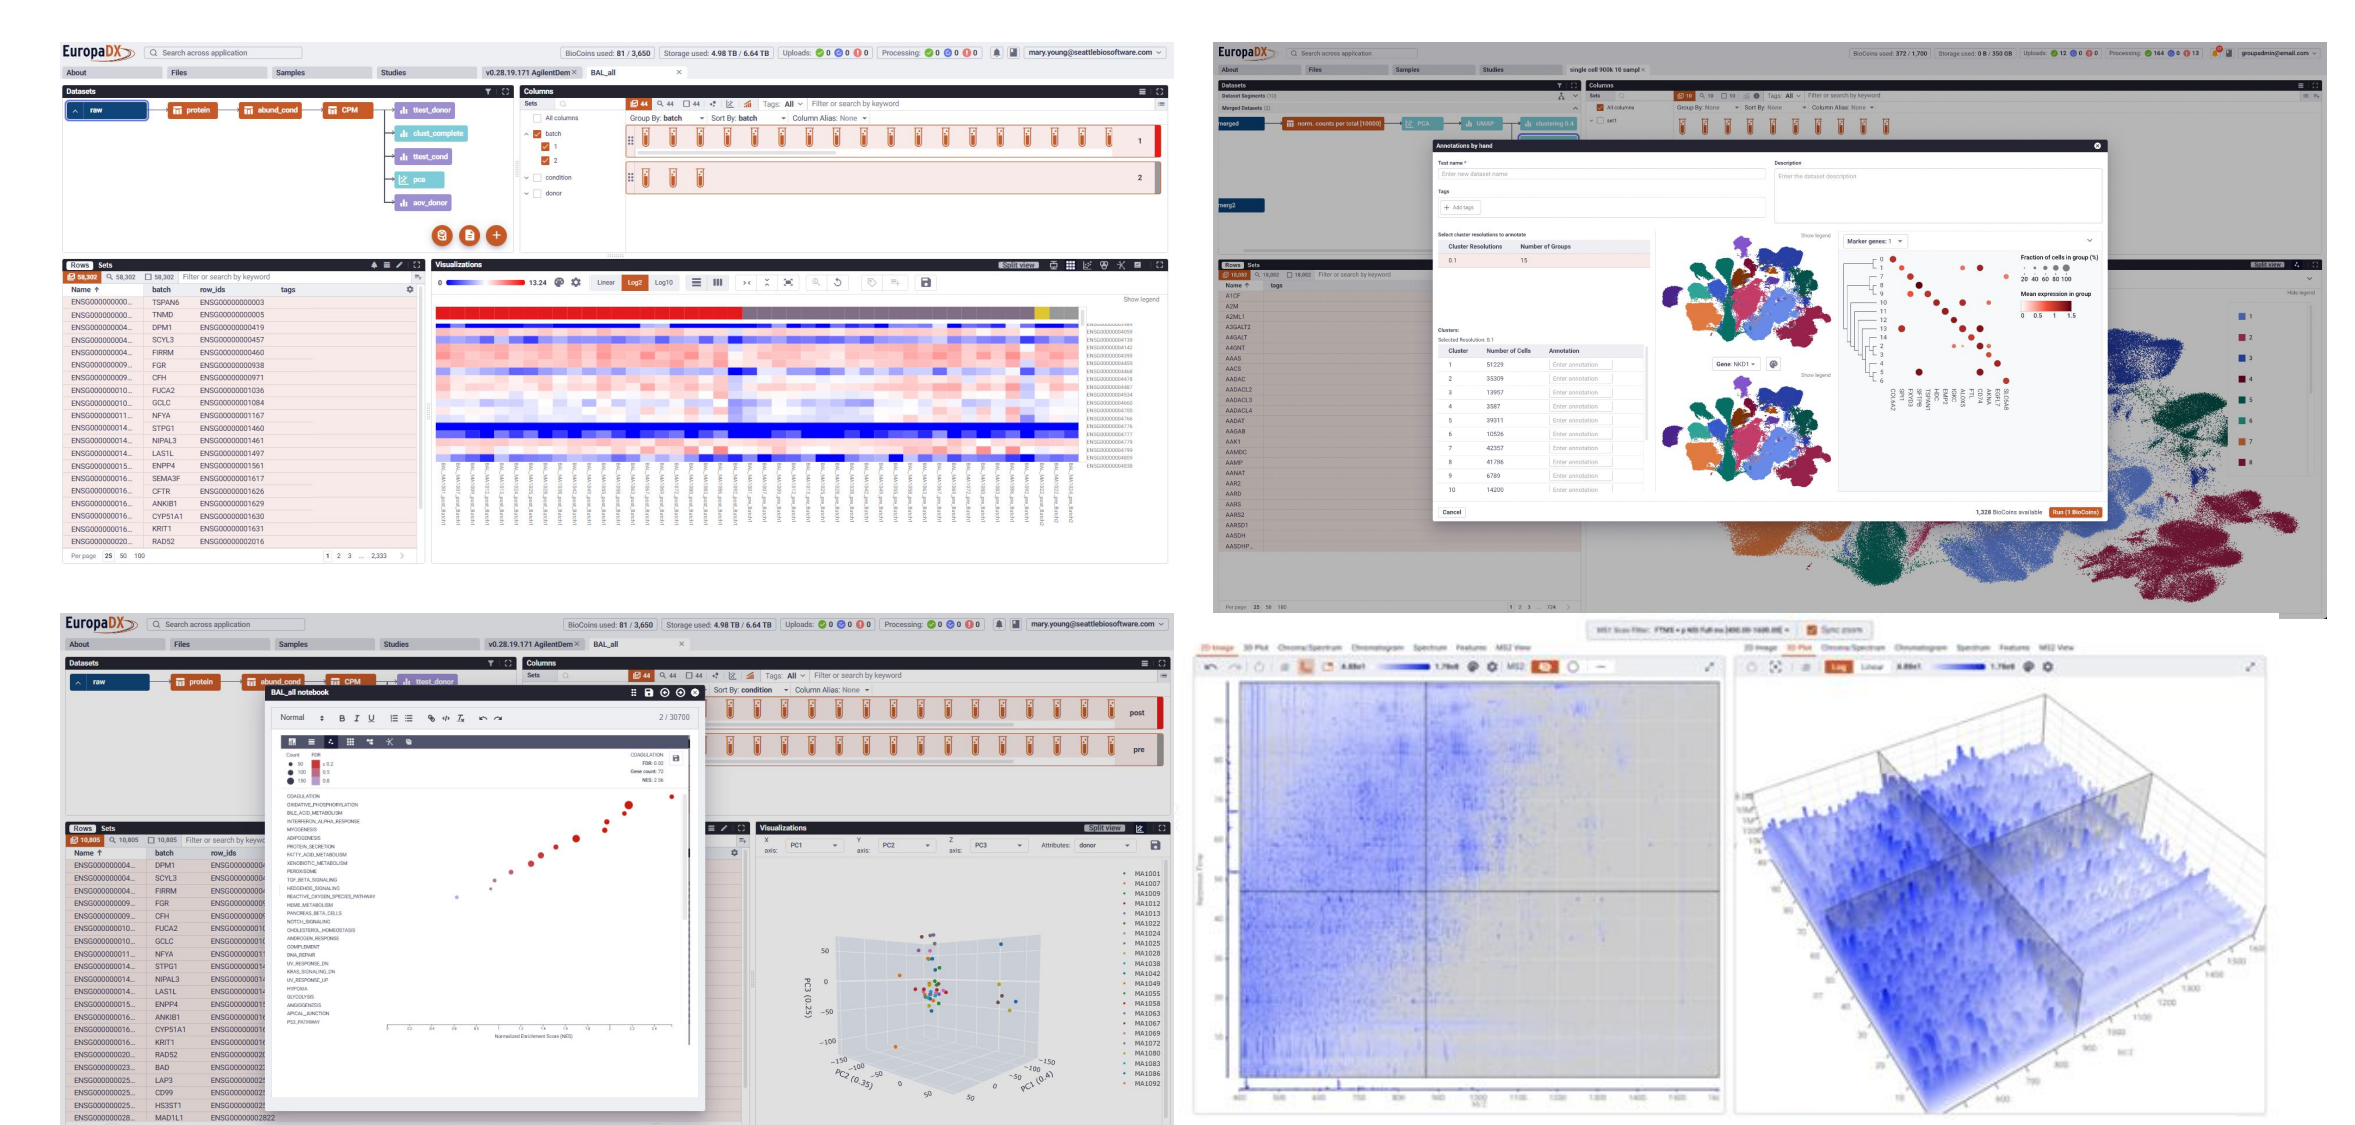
EuropaDX

Search across application

BioCoins used: 81 / 3,650 | Storage used: 4.98 TB / 6.64 TB | Uploads: 0 0 0 | Processing: 0 0 0 | mary.young@seattlebiosoftware.com

About | Files | Samples | Studies | v0.28.19.171 AgilentDem | BAL_all

Datasets

raw → protein → abund_cond → CPM → ttest_donor, clust_complete, ttest_cond, pca, aov_donor

Columns

Sets | 44 | 44 | Tags: All | Filter or search by keyword

All columns
batch
1
2
condition
donor

Group By: batch | Sort By: batch | Column Alias: None

1
2

Rows | Sets

58,302 | 58,302 | 58,302 | Filter or search by keyword

| Name | batch | row_ids | tags |
|---|---|---|---|
| ENSG000000000... | TSPAN6 | ENSG00000000003 | |
| ENSG000000000... | TNMD | ENSG00000000005 | |
| ENSG000000004... | DPM1 | ENSG00000000419 | |
| ENSG000000004... | SCYL3 | ENSG00000000457 | |
| ENSG000000004... | FIRRM | ENSG00000000460 | |
| ENSG000000009... | FGR | ENSG00000000938 | |
| ENSG000000009... | CFH | ENSG00000000971 | |
| ENSG000000010... | FUCA2 | ENSG00000001036 | |
| ENSG000000010... | GCLC | ENSG00000001084 | |
| ENSG000000011... | NFYA | ENSG00000001167 | |
| ENSG000000014... | STPG1 | ENSG00000001460 | |
| ENSG000000014... | NIPAL3 | ENSG00000001461 | |
| ENSG000000014... | LAS1L | ENSG00000001497 | |
| ENSG000000015... | ENPP4 | ENSG00000001561 | |
| ENSG000000016... | SEMA3F | ENSG00000001617 | |
| ENSG000000016... | CFTR | ENSG00000001626 | |
| ENSG000000016... | ANKIB1 | ENSG00000001629 | |
| ENSG000000016... | CYP51A1 | ENSG00000001630 | |
| ENSG000000016... | KRIT1 | ENSG00000001631 | |
| ENSG000000020... | RAD52 | ENSG00000002016 | |

Per page 25 50 100 | 1 2 3 ... 2,333

Visualizations

0 | 13.24 | Linear | Log2 | Log10

Show legend

EuropaDX

Search across application

About | Files | Samples | Studies | single cell 900k 10 sampl

Datasets

merged → norm. counts per total (10000) → PCA → UMAP → clustering 0.4

merg2

Columns

All columns | cell

Group By: None | Sort By: None | Column Alias: None

Annotations by hand

Text name * | Enter new dataset name

Description | Enter the dataset description

Tags | Add tags

Select cluster resolutions to annotate

| Cluster Resolutions | Number of Groups |
|---|---|
| 0.1 | 15 |

Clusters:
Selected Resolution: 0.1

| Cluster | Number of Cells | Annotation |
|---|---|---|
| 1 | 51229 | Enter annotation |
| 2 | 35309 | Enter annotation |
| 3 | 13957 | Enter annotation |
| 4 | 3587 | Enter annotation |
| 5 | 39311 | Enter annotation |
| 6 | 10526 | Enter annotation |
| 7 | 42357 | Enter annotation |
| 8 | 41786 | Enter annotation |
| 9 | 6789 | Enter annotation |
| 10 | 14200 | Enter annotation |

Show legend

Gene: NKG7

Marker genes: 1

Fraction of cells in group (%)
20 40 60 80 100

Mean expression in group
0 0.5 1 1.5

Cancel | 1,328 BioCoins available | Run (1 BioCoins)

A1CF, A2M, A2ML1, A3GALT2, A4GALT, A4GNT, AAAS, AACS, AADAC, AADACL2, AADACL3, AADACL4, AADAT, AAGAB, AAK1, AAMDC, AAMP, AANAT, AAR2, AARD, AARS, AARS2, AARSD1, AASDH, AASDHP...

Per page 25 50 100

EuropaDX

Search across application

BioCoins used: 81 / 3,650 | Storage used: 4.98 TB / 6.64 TB | Uploads: 0 0 0 | Processing: 0 0 0 | mary.young@seattlebiosoftware.com

About | Files | Samples | Studies | v0.28.19.171 AgilentDem | BAL_all

Datasets

raw → protein → abund_cond → CPM → ttest_donor

BAL_all notebook

Normal | B I U | 2 / 30700

Count | FDR
50 100 150 | ≤ 0.2 0.5 0.8

COAGULATION
FDR: 0.02
Gene count: 72
NES: 2.56

COAGULATION
OXIDATIVE_PHOSPHORYLATION
BILE_ACID_METABOLISM
INTERFERON_ALPHA_RESPONSE
MYOGENESIS
ADIPOGENESIS
PROTEIN_SECRETION
FATTY_ACID_METABOLISM
XENOBIOTIC_METABOLISM
PEROXISOME
TGF_BETA_SIGNALING
HEDGEHOG_SIGNALING
REACTIVE_OXYGEN_SPECIES_PATHWAY
HEME_METABOLISM
PANCREAS_BETA_CELLS
NOTCH_SIGNALING
CHOLESTEROL_HOMEOSTASIS
ANDROGEN_RESPONSE
COMPLEMENT
DNA_REPAIR
UV_RESPONSE_DN
KRAS_SIGNALING_DN
UV_RESPONSE_UP
HYPOXIA
GLYCOLYSIS
ANGIOGENESIS
APICAL_JUNCTION
P53_PATHWAY

Normalized Enrichment Score (NES)

Columns

Sets | 44 | 44 | Tags: All | Filter or search by keyword

Sort By: condition | Column Alias: None

post
pre

Rows | Sets

10,805 | 10,805 | Filter or search by keyw

| Name | batch | row_ids |
|---|---|---|
| ENSG000000004... | DPM1 | ENSG0000000004 |
| ENSG000000004... | SCYL3 | ENSG0000000004 |
| ENSG000000004... | FIRRM | ENSG0000000004 |
| ENSG000000009... | FGR | ENSG0000000009 |
| ENSG000000009... | CFH | ENSG0000000009 |
| ENSG000000010... | FUCA2 | ENSG0000000010 |
| ENSG000000010... | GCLC | ENSG0000000010 |
| ENSG000000011... | NFYA | ENSG0000000011 |
| ENSG000000014... | STPG1 | ENSG0000000014 |
| ENSG000000014... | NIPAL3 | ENSG0000000014 |
| ENSG000000014... | LAS1L | ENSG0000000014 |
| ENSG000000015... | ENPP4 | ENSG0000000015 |
| ENSG000000016... | ANKIB1 | ENSG0000000016 |
| ENSG000000016... | CYP51A1 | ENSG0000000016 |
| ENSG000000016... | KRIT1 | ENSG0000000016 |
| ENSG000000020... | RAD52 | ENSG0000000020 |
| ENSG000000023... | BAD | ENSG0000000023 |
| ENSG000000025... | LAP3 | ENSG0000000025 |
| ENSG000000025... | CD99 | ENSG0000000025 |
| ENSG000000025... | HS3ST1 | ENSG0000000025 |
| ENSG000000028... | MAD1L1 | ENSG00000002822 |

Visualizations | Split view

X axis: PC1 | Y axis: PC2 | Z axis: PC3 | Attributes: donor

PC3 (0.25) | PC2 (0.35) | PC1 (0.4)

MA1001, MA1007, MA1009, MA1012, MA1013, MA1022, MA1024, MA1025, MA1028, MA1038, MA1042, MA1049, MA1055, MA1058, MA1063, MA1067, MA1069, MA1072, MA1080, MA1083, MA1086, MA1092

2D Image | 3D Plot | Chromatogram/Spectrum | Chromatogram | Spectrum | Features | MS2 View

MS2 | Log | Linear

Sync zoom